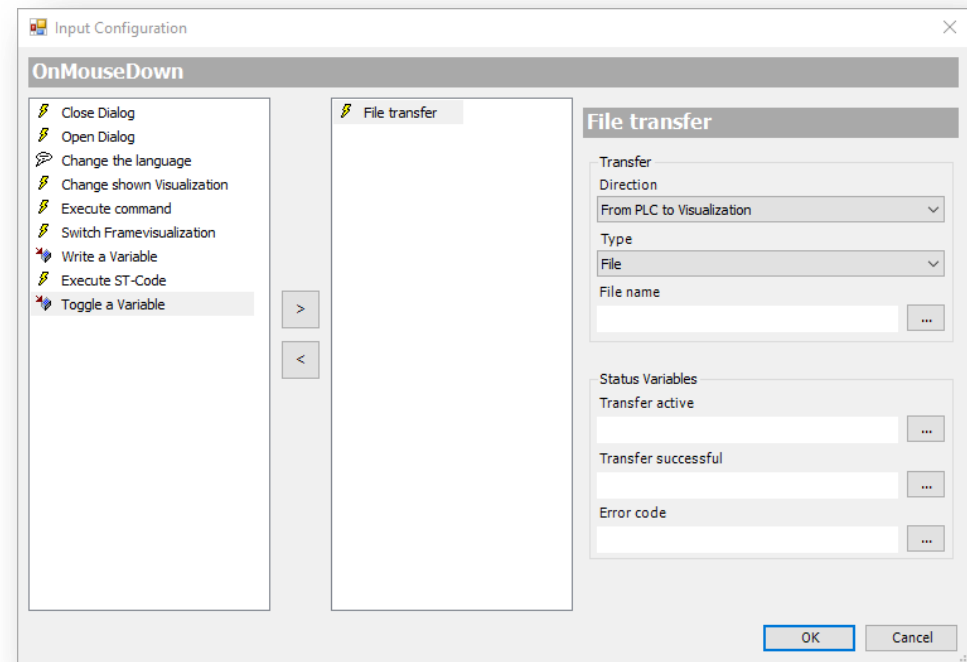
Input Configuration

OnMouseDown

Close Dialog
Open Dialog
Change the language
Change shown Visualization
Execute command
Switch Framevisualization
Write a Variable
Execute ST-Code
Toggle a Variable

>
<

File transfer

File transfer

Transfer
Direction
From PLC to Visualization
Type
File
File name
...

Status Variables
Transfer active
...
Transfer successful
...
Error code
...

OK
Cancel